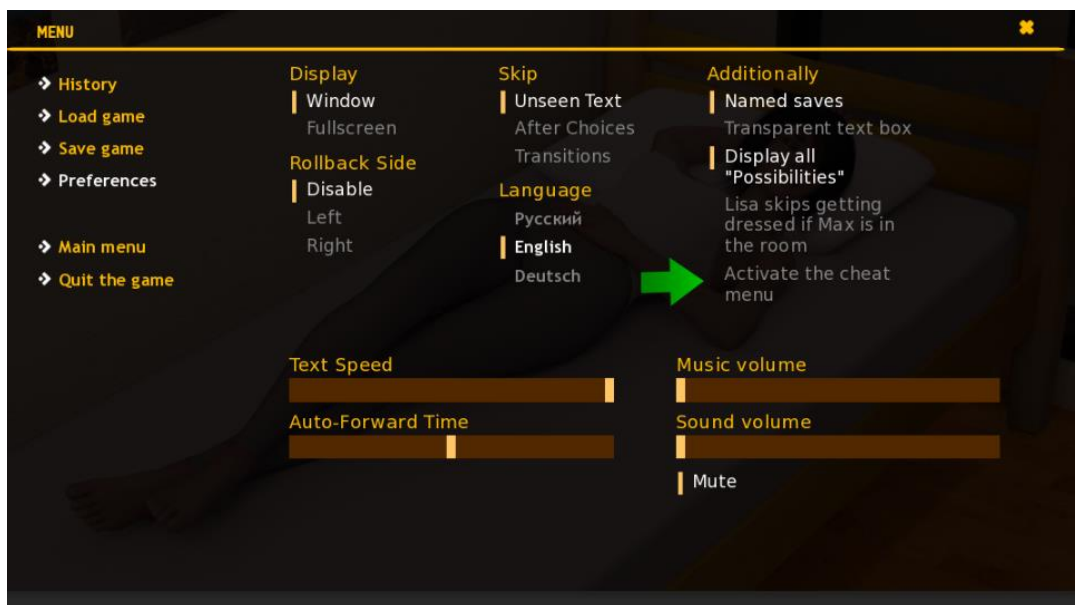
MENU

✖

History
Load game
Save game
Preferences

Main menu
Quit the game

Display
Window
Fullscreen

Rollback Side
Disable
Left
Right

Skip
Unseen Text
After Choices
Transitions

Language
Русский
English
Deutsch

Additionally
Named saves
Transparent text box
Display all "Possibilities"
Lisa skips getting dressed if Max is in the room
Activate the cheat menu

Text Speed

Auto-Forward Time

Music volume

Sound volume

Mute